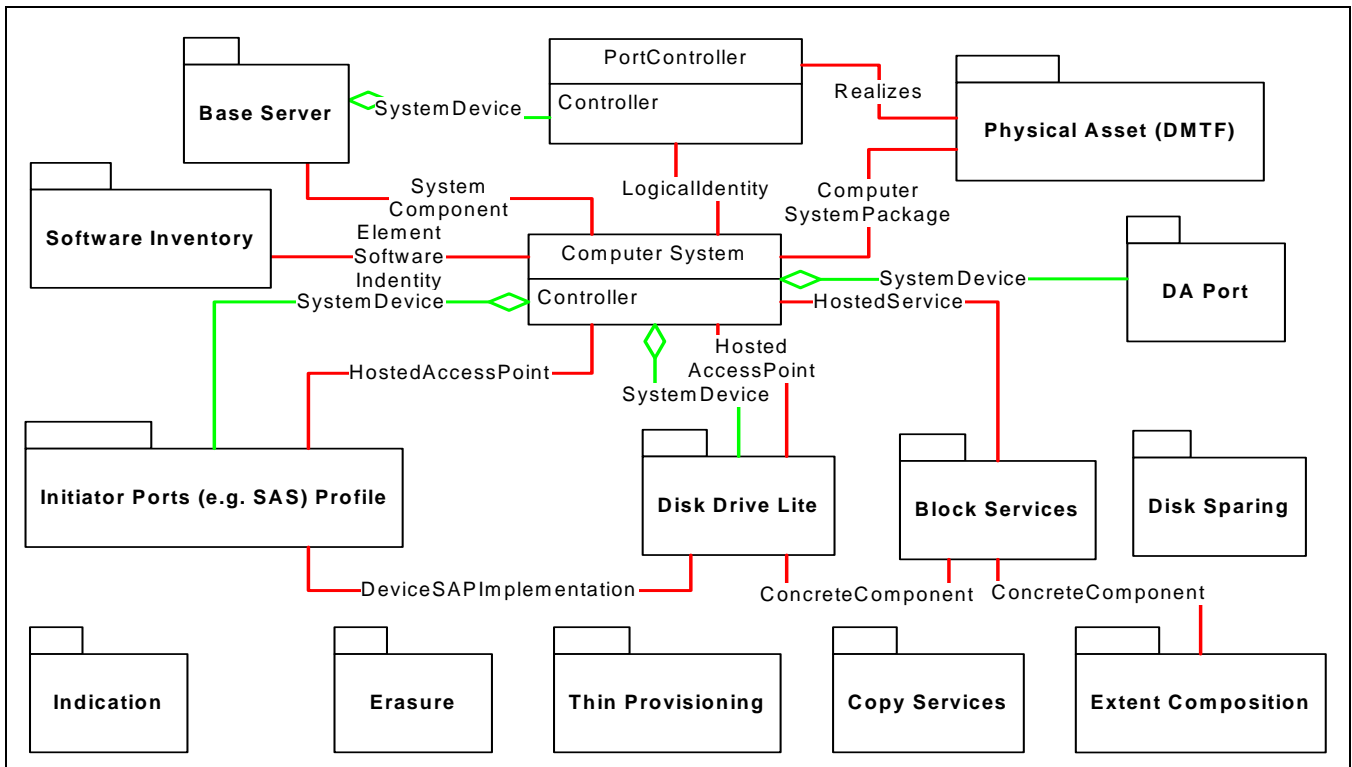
PortController

Controller

Base Server

SystemDevice

Realizes

Physical Asset (DMTF)

Software Inventory

System Component

LogicalIdentity

Computer SystemPackage

Element Software Indentity

Computer System

Controller

SystemDevice

DA Port

SystemDevice

HostedService

HostedAccessPoint

Hosted AccessPoint

SystemDevice

Initiator Ports (e.g. SAS) Profile

Disk Drive Lite

Block Services

Disk Sparing

DeviceSAPImplementation

ConcreteComponent

ConcreteComponent

Indication

Erasure

Thin Provisioning

Copy Services

Extent Composition